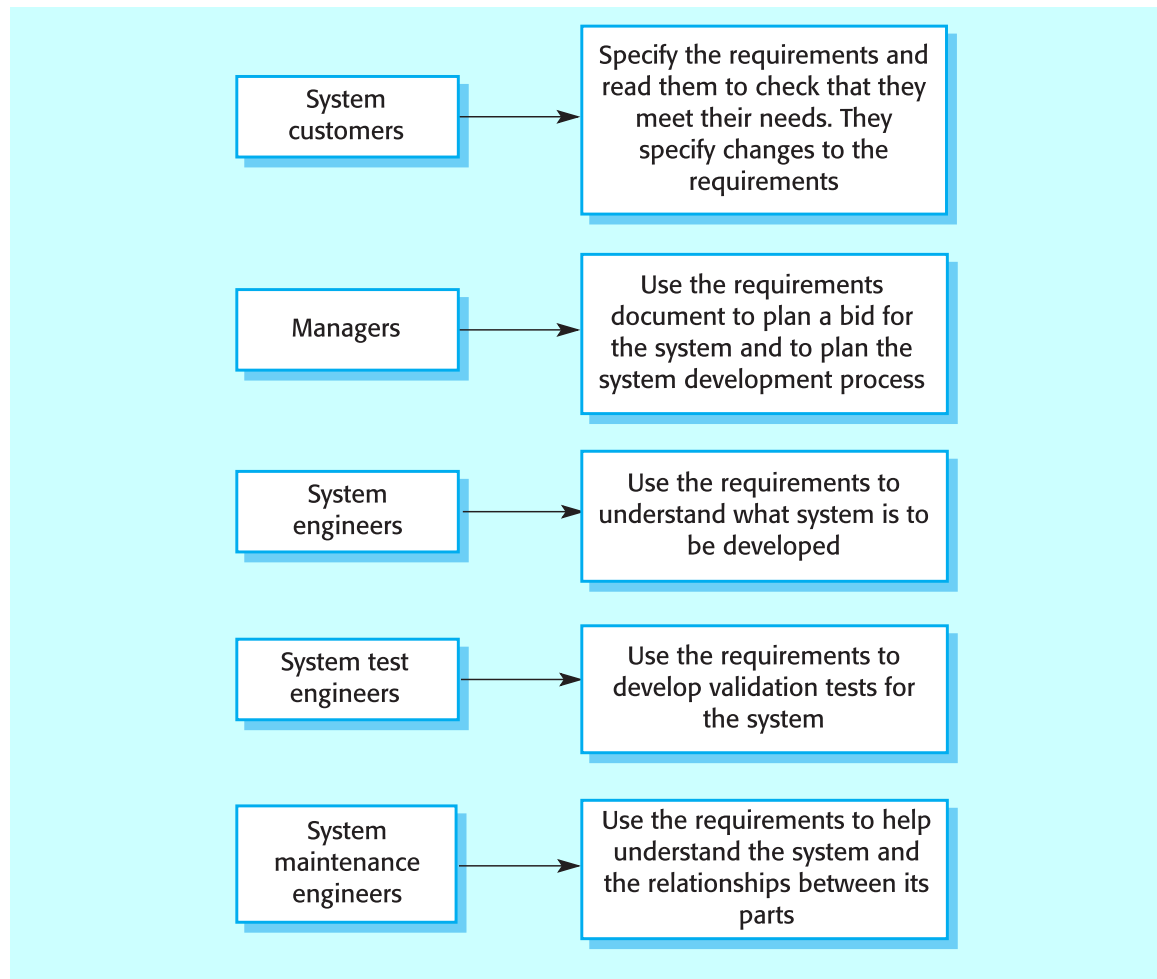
System customers

Specify the requirements and read them to check that they meet their needs. They specify changes to the requirements

Managers

Use the requirements document to plan a bid for the system and to plan the system development process

System engineers

Use the requirements to understand what system is to be developed

System test engineers

Use the requirements to develop validation tests for the system

System maintenance engineers

Use the requirements to help understand the system and the relationships between its parts